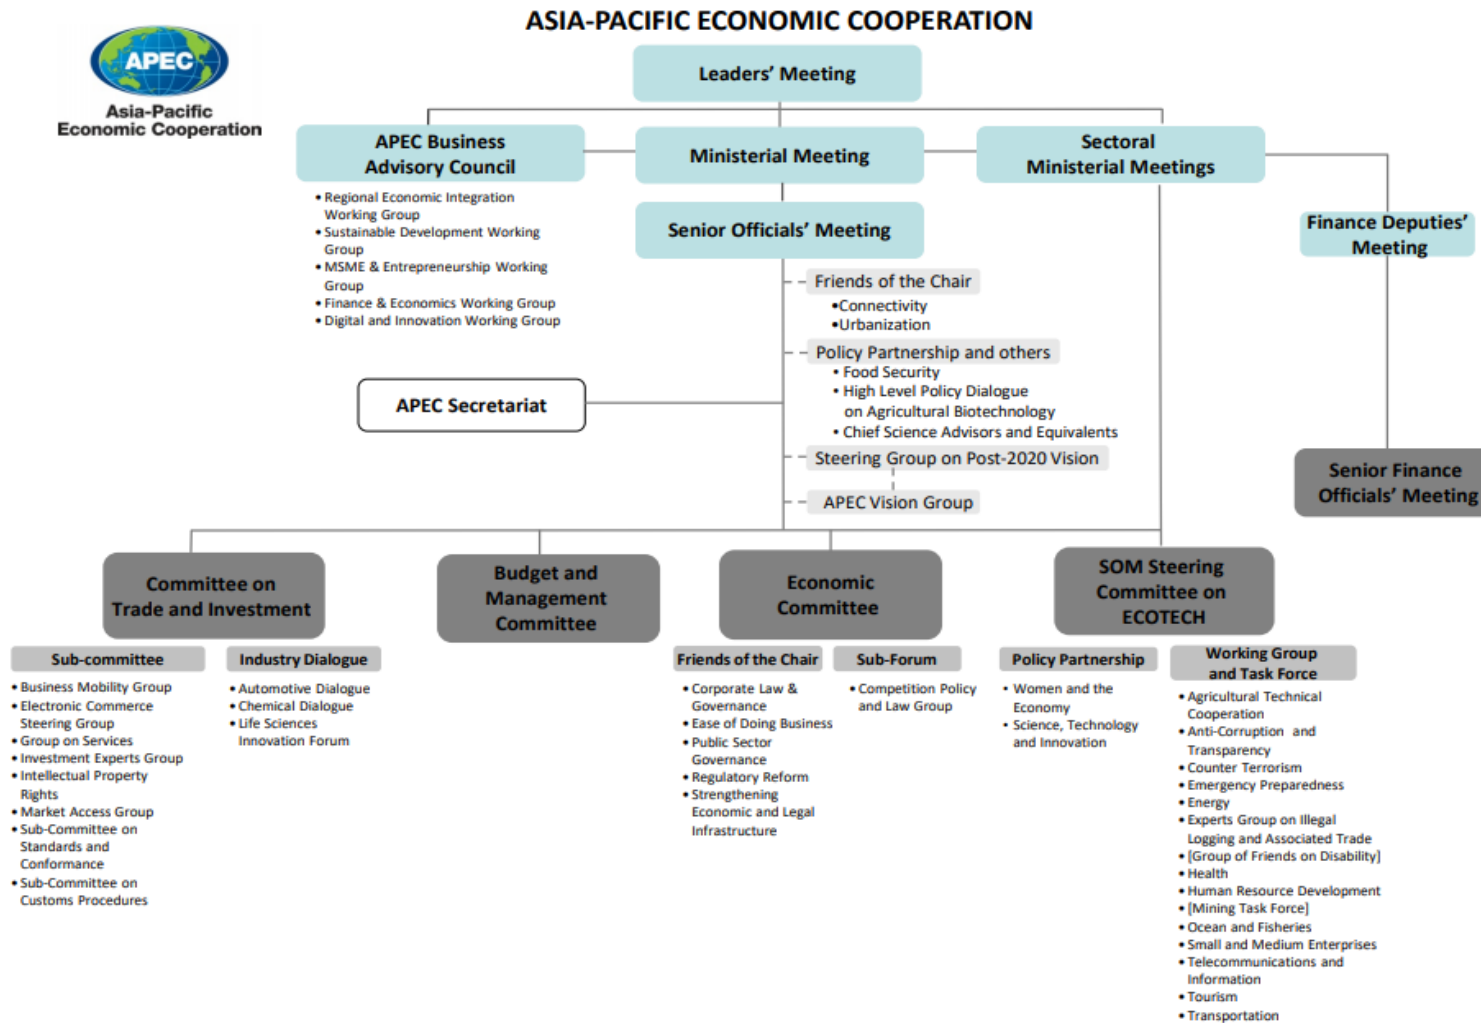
APEC
Asia-Pacific Economic Cooperation

ASIA-PACIFIC ECONOMIC COOPERATION

Leaders' Meeting

APEC Business Advisory Council

Ministerial Meeting

Sectoral Ministerial Meetings

• Regional Economic Integration Working Group
• Sustainable Development Working Group
• MSME & Entrepreneurship Working Group
• Finance & Economics Working Group
• Digital and Innovation Working Group

Senior Officials' Meeting

Finance Deputies' Meeting

Friends of the Chair
•Connectivity
•Urbanization

Policy Partnership and others
• Food Security
• High Level Policy Dialogue on Agricultural Biotechnology
• Chief Science Advisors and Equivalents

APEC Secretariat

Steering Group on Post-2020 Vision

Senior Finance Officials' Meeting

APEC Vision Group

Committee on Trade and Investment

Budget and Management Committee

Economic Committee

SOM Steering Committee on ECOTECH

Sub-committee
• Business Mobility Group
• Electronic Commerce Steering Group
• Group on Services
• Investment Experts Group
• Intellectual Property Rights
• Market Access Group
• Sub-Committee on Standards and Conformance
• Sub-Committee on Customs Procedures

Industry Dialogue
• Automotive Dialogue
• Chemical Dialogue
• Life Sciences Innovation Forum

Friends of the Chair
• Corporate Law & Governance
• Ease of Doing Business
• Public Sector Governance
• Regulatory Reform
• Strengthening Economic and Legal Infrastructure

Sub-Forum
• Competition Policy and Law Group

Policy Partnership
• Women and the Economy
• Science, Technology and Innovation

Working Group and Task Force
• Agricultural Technical Cooperation
• Anti-Corruption and Transparency
• Counter Terrorism
• Emergency Preparedness
• Energy
• Experts Group on Illegal Logging and Associated Trade
• [Group of Friends on Disability]
• Health
• Human Resource Development
• [Mining Task Force]
• Ocean and Fisheries
• Small and Medium Enterprises
• Telecommunications and Information
• Tourism
• Transportation